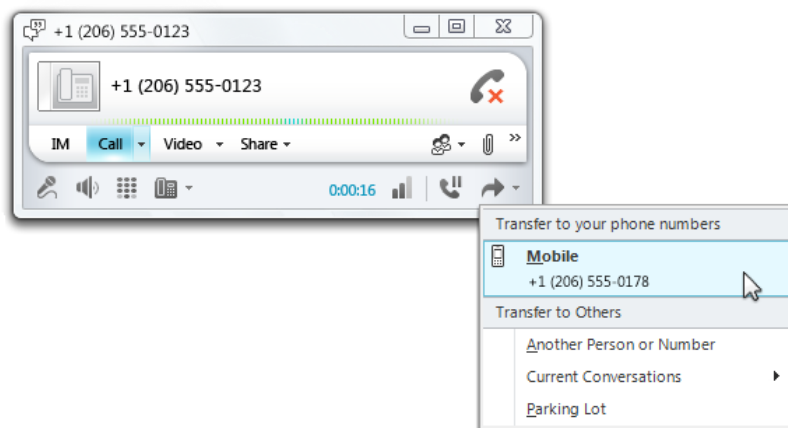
+1 (206) 555-0123

+1 (206) 555-0123

IM Call Video Share

0:00:16

Transfer to your phone numbers

Mobile
+1 (206) 555-0178

Transfer to Others

Another Person or Number

Current Conversations

Parking Lot